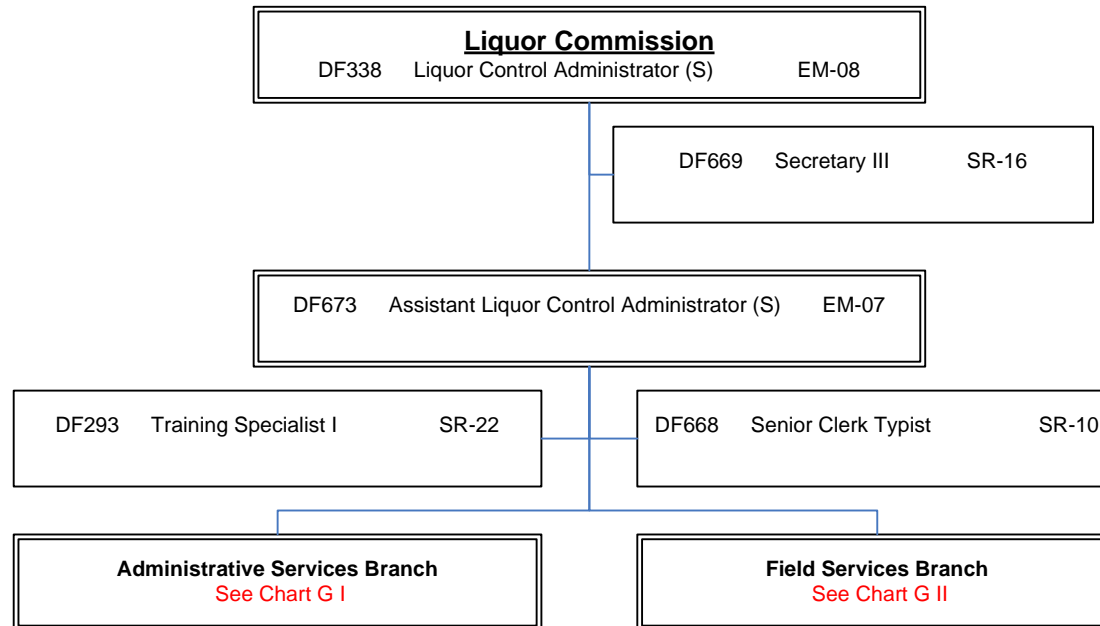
Liquor Commission
DF338 Liquor Control Administrator (S) EM-08

DF669 Secretary III SR-16

DF673 Assistant Liquor Control Administrator (S) EM-07

DF293 Training Specialist I SR-22

DF668 Senior Clerk Typist SR-10

Administrative Services Branch
See Chart G I

Field Services Branch
See Chart G II